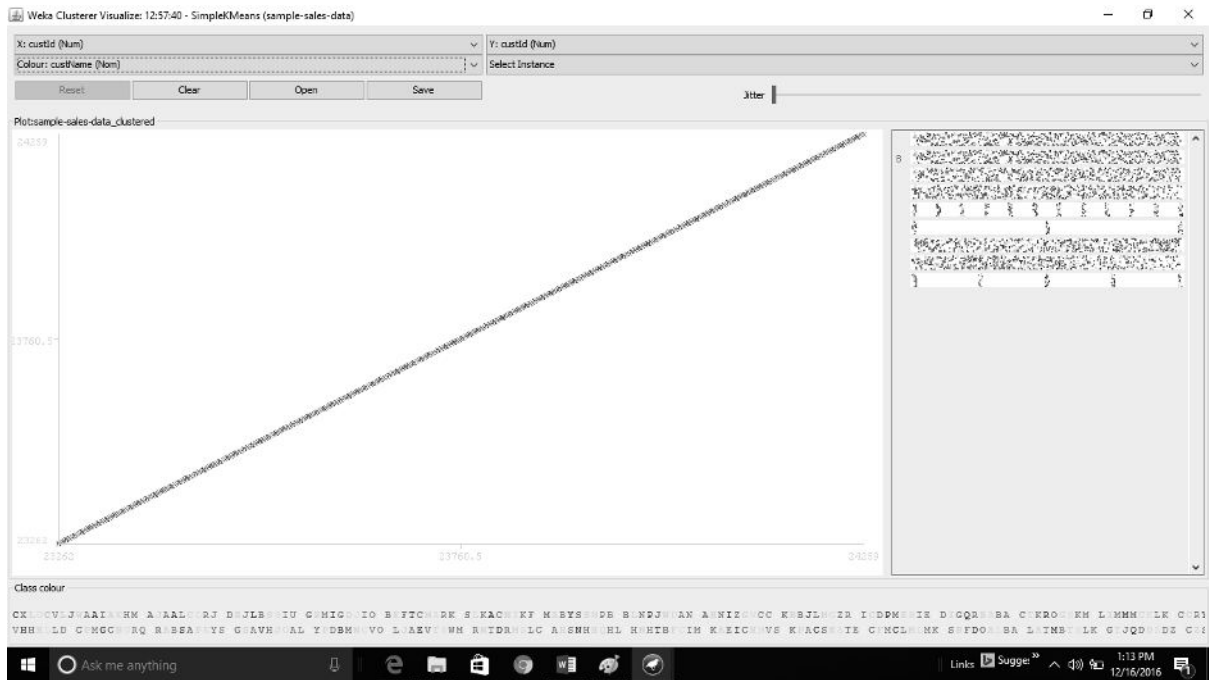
Weka Clusterer Visualize: 12:57:40 - SimpleKMeans (sample-sales-data)

X: custId (Num)
Y: custId (Num)
Colour: custName (Nom)
Select Instance
Reset
Clear
Open
Save
Jitter

Plot:sample-sales-data_clustered

24259
23760.5
23262
23262
23760.5
24259

Class colour

CX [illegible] VJ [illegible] AAI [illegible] HM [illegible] AAL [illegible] RJ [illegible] JLB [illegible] IU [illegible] HIG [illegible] IO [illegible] FTC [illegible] RK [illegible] KAC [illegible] KF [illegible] BYS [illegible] DB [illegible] NDJ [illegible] AN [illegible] NIZ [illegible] CC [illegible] BJL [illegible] ZR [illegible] DPM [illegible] IE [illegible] GQR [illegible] BA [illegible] KRO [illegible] KM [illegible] MMM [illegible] LK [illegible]
VHH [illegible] LD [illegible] MGC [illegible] RQ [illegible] BSA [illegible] YS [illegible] AVH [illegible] AL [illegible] DBM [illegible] VO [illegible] AEV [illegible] WM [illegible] TDR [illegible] LC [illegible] SNH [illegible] HL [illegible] HTB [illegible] IM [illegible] EIC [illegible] VS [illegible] ACS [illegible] TE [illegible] MCL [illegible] MK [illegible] FDO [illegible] BA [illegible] TMB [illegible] LK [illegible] JQD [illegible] DZ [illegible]

Ask me anything
Links
Sugge
1:13 PM
12/16/2016